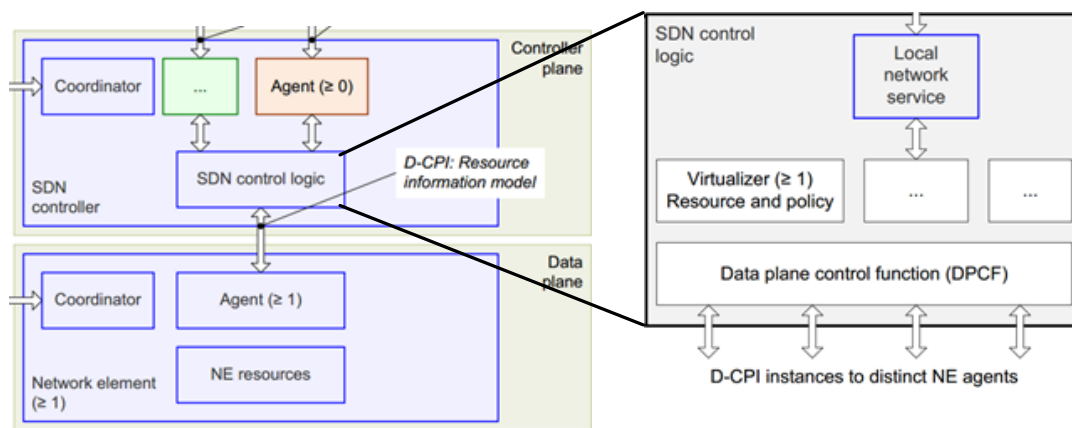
Controller plane

Coordinator

...

Agent (≥ 0)

SDN control logic

SDN controller

D-CPI: Resource information model

Data plane

Coordinator

Agent (≥ 1)

NE resources

Network element (≥ 1)

SDN control logic

Local network service

Virtualizer (≥ 1) Resource and policy

...

...

Data plane control function (DPCF)

D-CPI instances to distinct NE agents